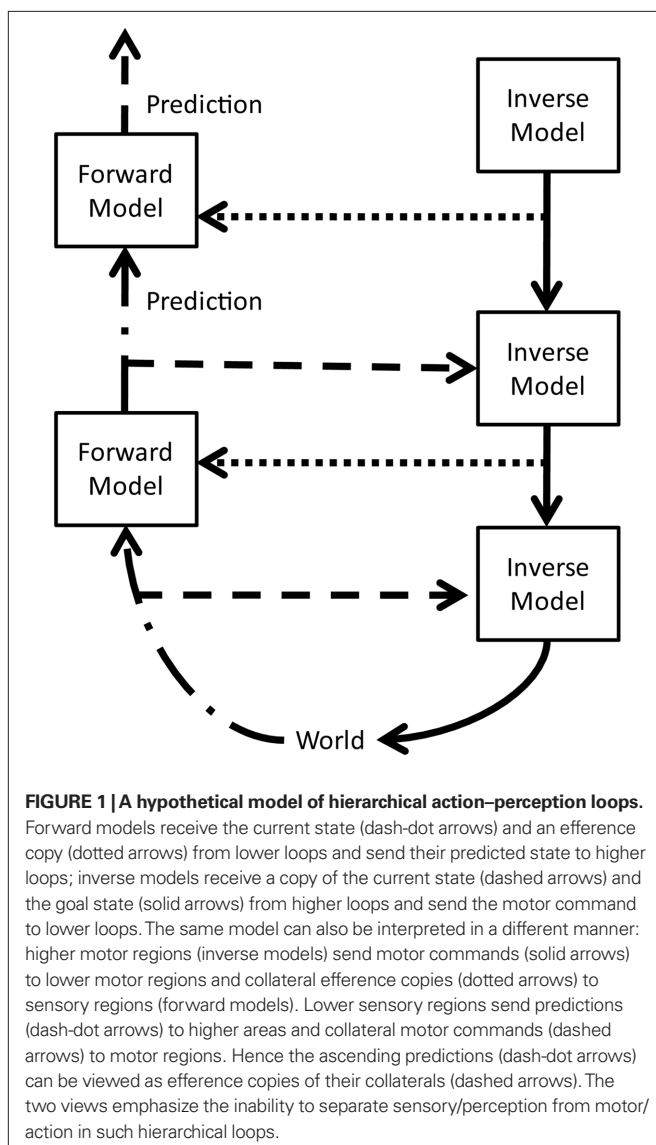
Prediction

Inverse Model

Forward Model

Prediction

Inverse Model

Forward Model

Inverse Model

World

**FIGURE 1 | A hypothetical model of hierarchical action–perception loops.** Forward models receive the current state (dash-dot arrows) and an efference copy (dotted arrows) from lower loops and send their predicted state to higher loops; inverse models receive a copy of the current state (dashed arrows) and the goal state (solid arrows) from higher loops and send the motor command to lower loops. The same model can also be interpreted in a different manner: higher motor regions (inverse models) send motor commands (solid arrows) to lower motor regions and collateral efference copies (dotted arrows) to sensory regions (forward models). Lower sensory regions send predictions (dash-dot arrows) to higher areas and collateral motor commands (dashed arrows) to motor regions. Hence the ascending predictions (dash-dot arrows) can be viewed as efference copies of their collaterals (dashed arrows). The two views emphasize the inability to separate sensory/perception from motor/action in such hierarchical loops.